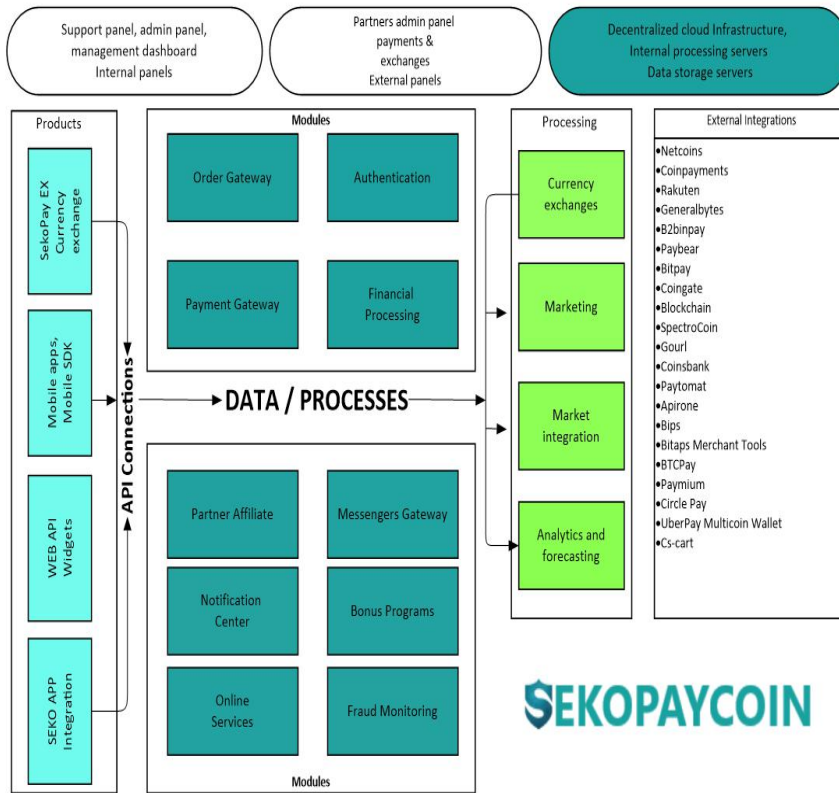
Support panel, admin panel, management dashboard
Internal panels

Partners admin panel
payments &
exchanges
External panels

Decentralized cloud Infrastructure,
Internal processing servers
Data storage servers

Products

SekoPay EX Currency exchange

Mobile apps, Mobile SDK

WEB API Widgets

SEKO APP Integration

API Connections

Modules

Order Gateway

Authentication

Payment Gateway

Financial Processing

DATA / PROCESSES

Partner Affiliate

Messengers Gateway

Notification Center

Bonus Programs

Online Services

Fraud Monitoring

Modules

Processing

Currency exchanges

Marketing

Market integration

Analytics and forecasting

External Integrations

•Netcoins
•Coinpayments
•Rakuten
•Generalbytes
•B2binpay
•Paybear
•Bitpay
•Coingate
•Blockchain
•SpectroCoin
•Gourl
•Coinsbank
•Paytomat
•Apirone
•Bips
•Bitaps Merchant Tools
•BTCPay
•Paymium
•Circle Pay
•UberPay Multicoin Wallet
•Cs-cart

SEKOPAYCOIN